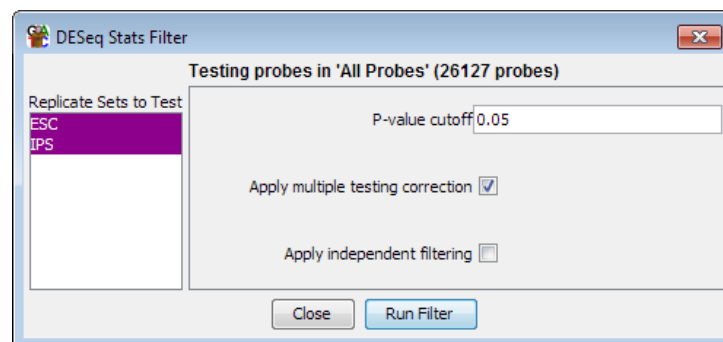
DESeq Stats Filter

Testing probes in 'All Probes' (26127 probes)

Replicate Sets to Test
ESC
IPS

P-value cutoff 0.05

Apply multiple testing correction

Apply independent filtering

Close
Run Filter